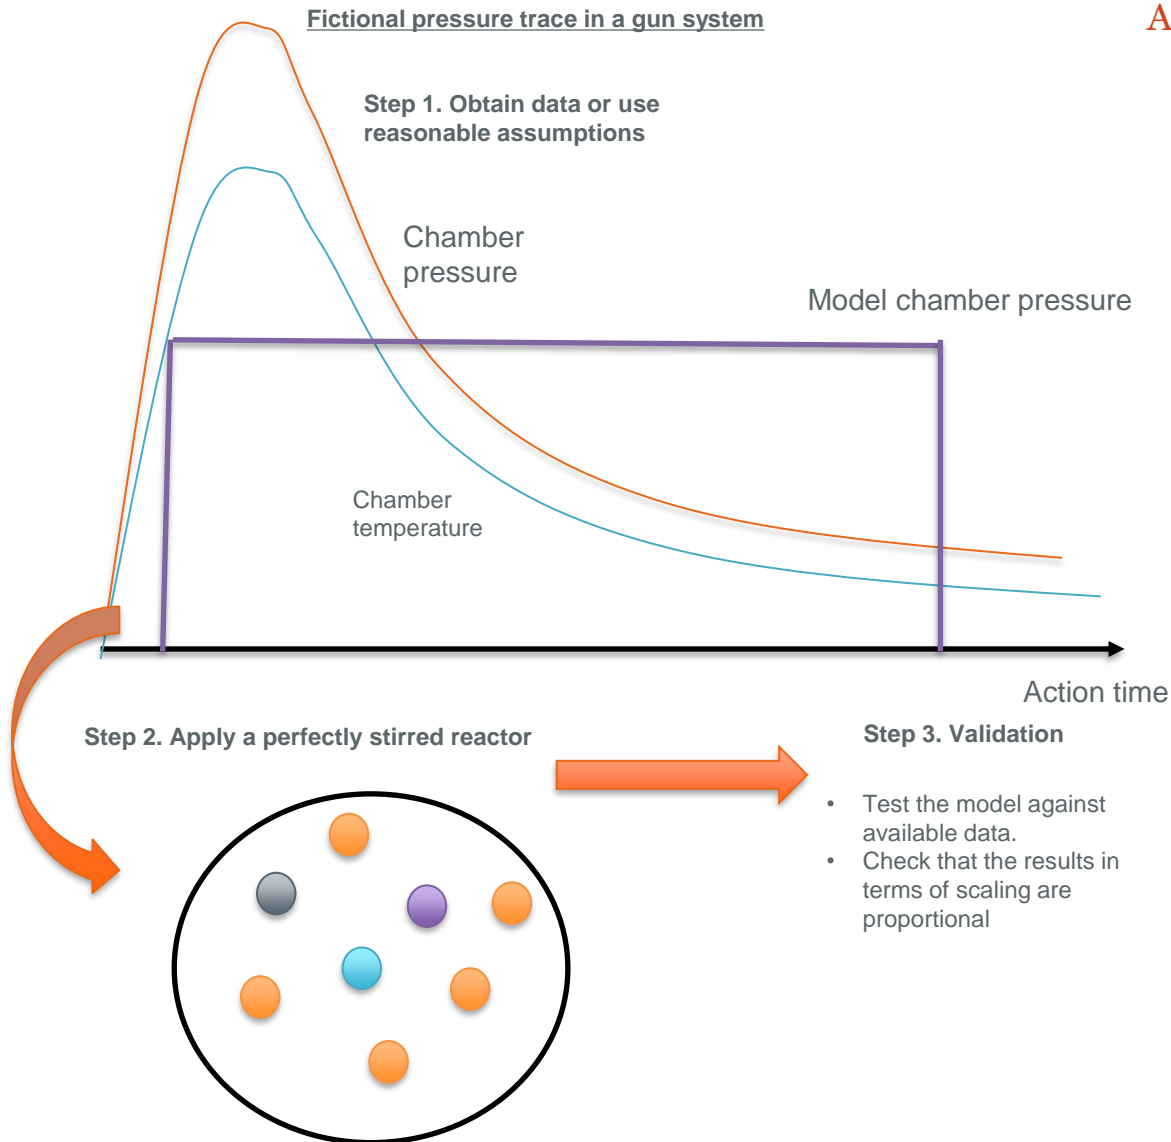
Fictional pressure trace in a gun system

A

Step 1. Obtain data or use reasonable assumptions

Chamber pressure

Model chamber pressure

Chamber temperature

Action time

Step 2. Apply a perfectly stirred reactor

Step 3. Validation

- Test the model against available data.
- Check that the results in terms of scaling are proportional